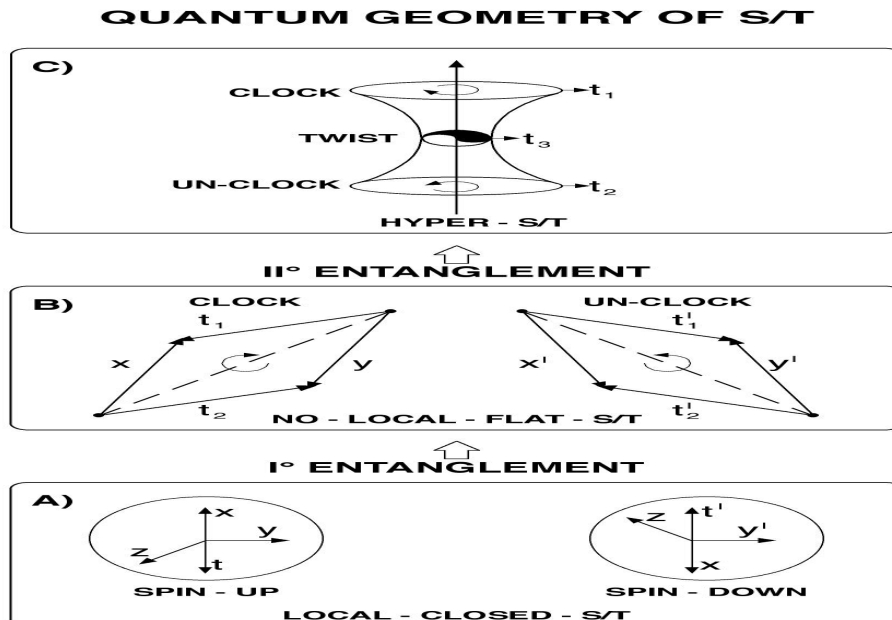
QUANTUM GEOMETRY OF S/T

C)

CLOCK $t_1$

TWIST $t_3$

UN-CLOCK $t_2$

HYPER - S/T

IIº ENTANGLEMENT

B)

CLOCK

$t_1$

x

y

$t_2$

UN-CLOCK

$t'_1$

x'

y'

$t'_2$

NO - LOCAL - FLAT - S/T

Iº ENTANGLEMENT

A)

x

y

z

t

SPIN - UP

z

t'

y'

x

SPIN - DOWN

LOCAL - CLOSED - S/T